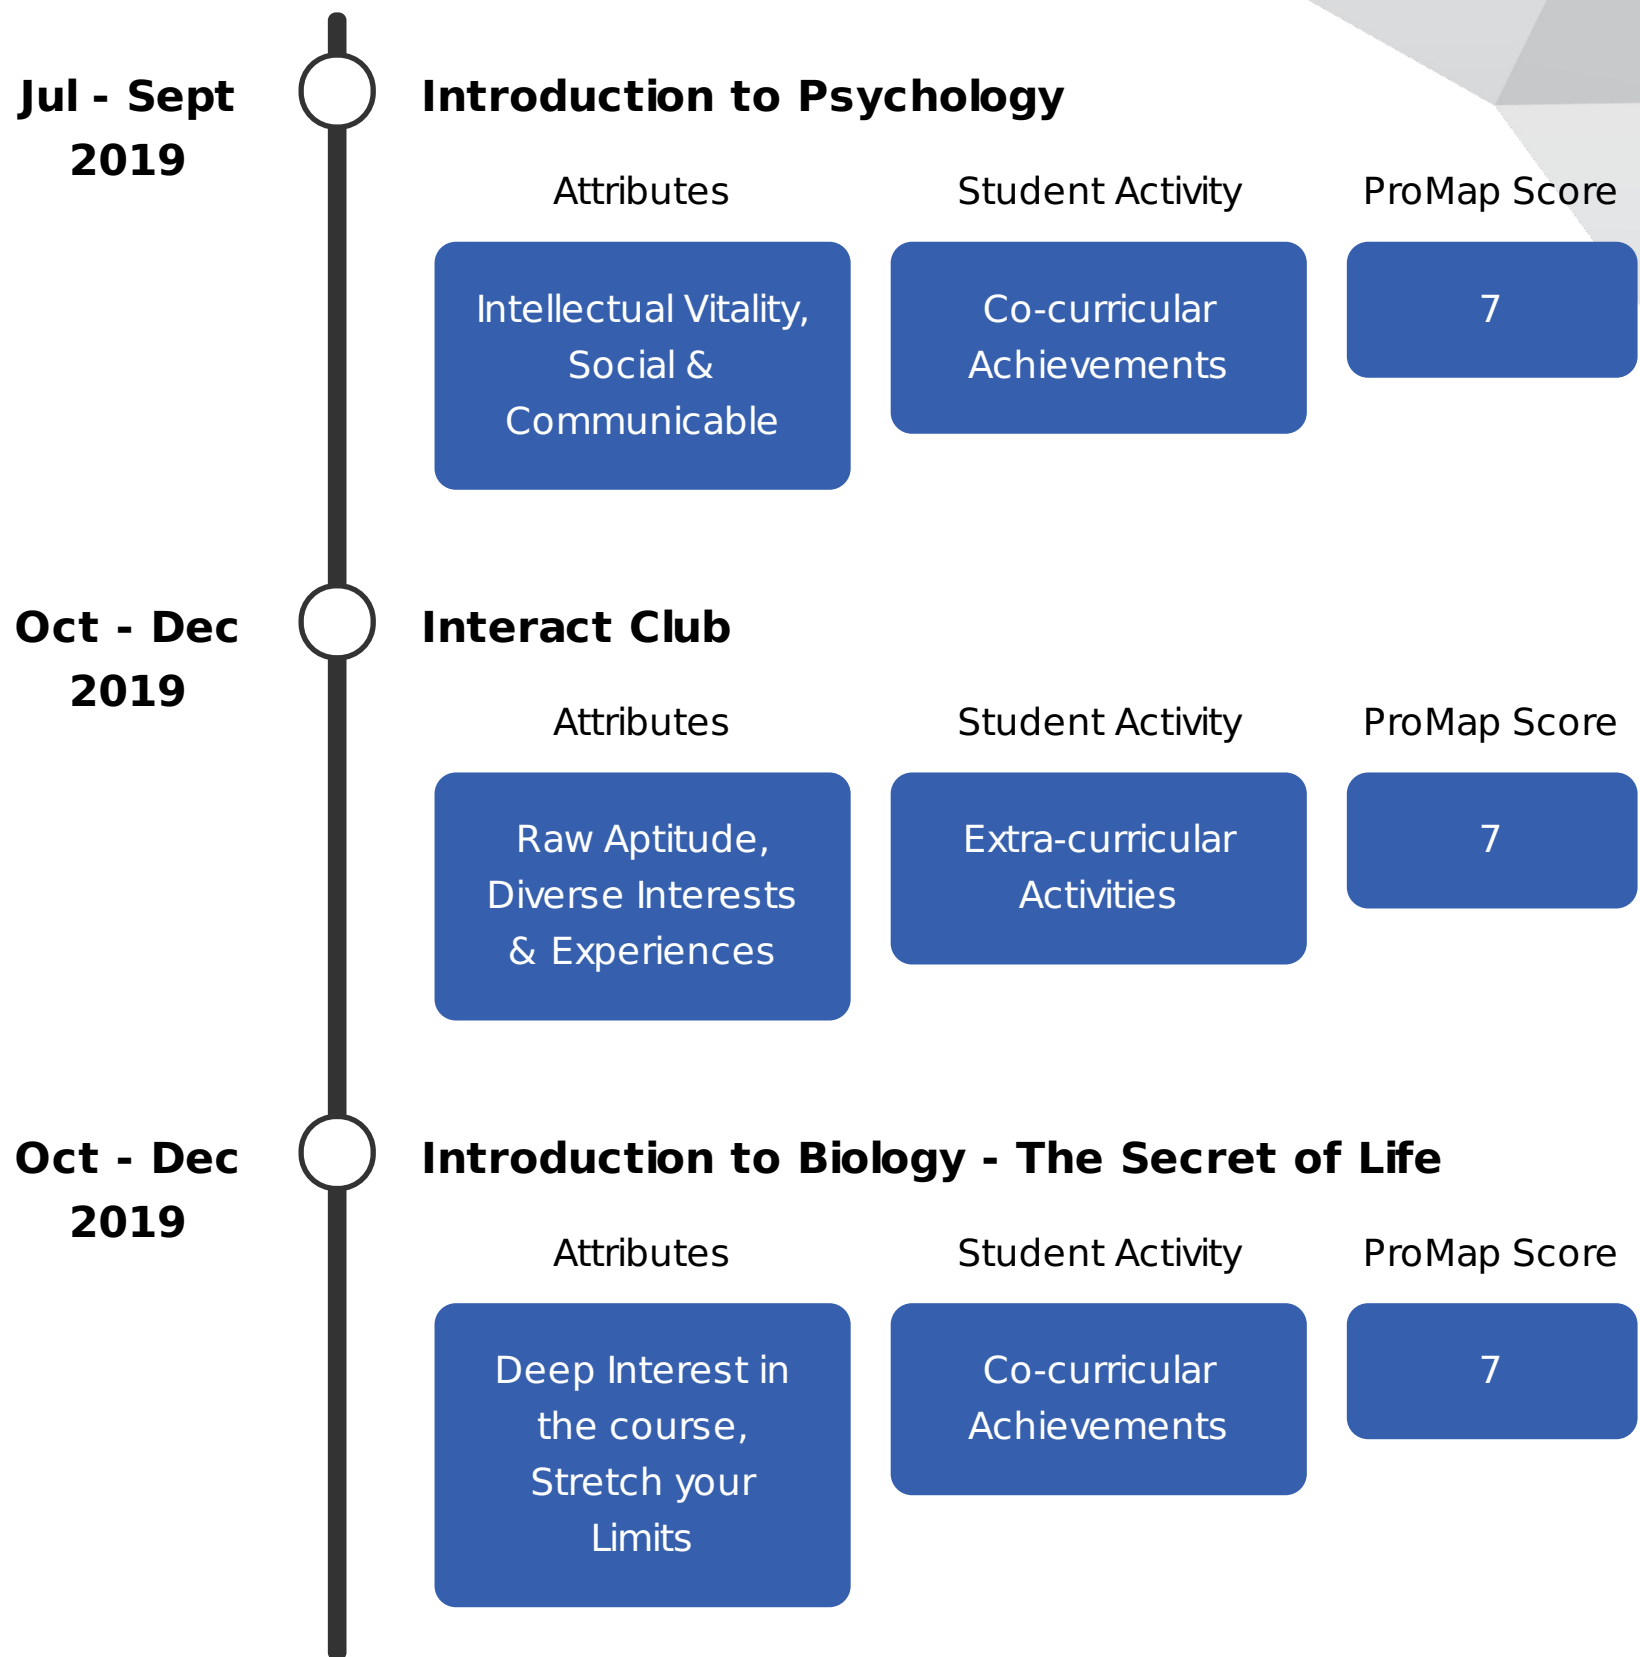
Jul - Sept 2019

Introduction to Psychology

| Attributes | Student Activity | ProMap Score |
|---|---|---|
| Intellectual Vitality, Social & Communicable | Co-curricular Achievements | 7 |

Oct - Dec 2019

Interact Club

| Attributes | Student Activity | ProMap Score |
|---|---|---|
| Raw Aptitude, Diverse Interests & Experiences | Extra-curricular Activities | 7 |

Oct - Dec 2019

Introduction to Biology - The Secret of Life

| Attributes | Student Activity | ProMap Score |
|---|---|---|
| Deep Interest in the course, Stretch your Limits | Co-curricular Achievements | 7 |